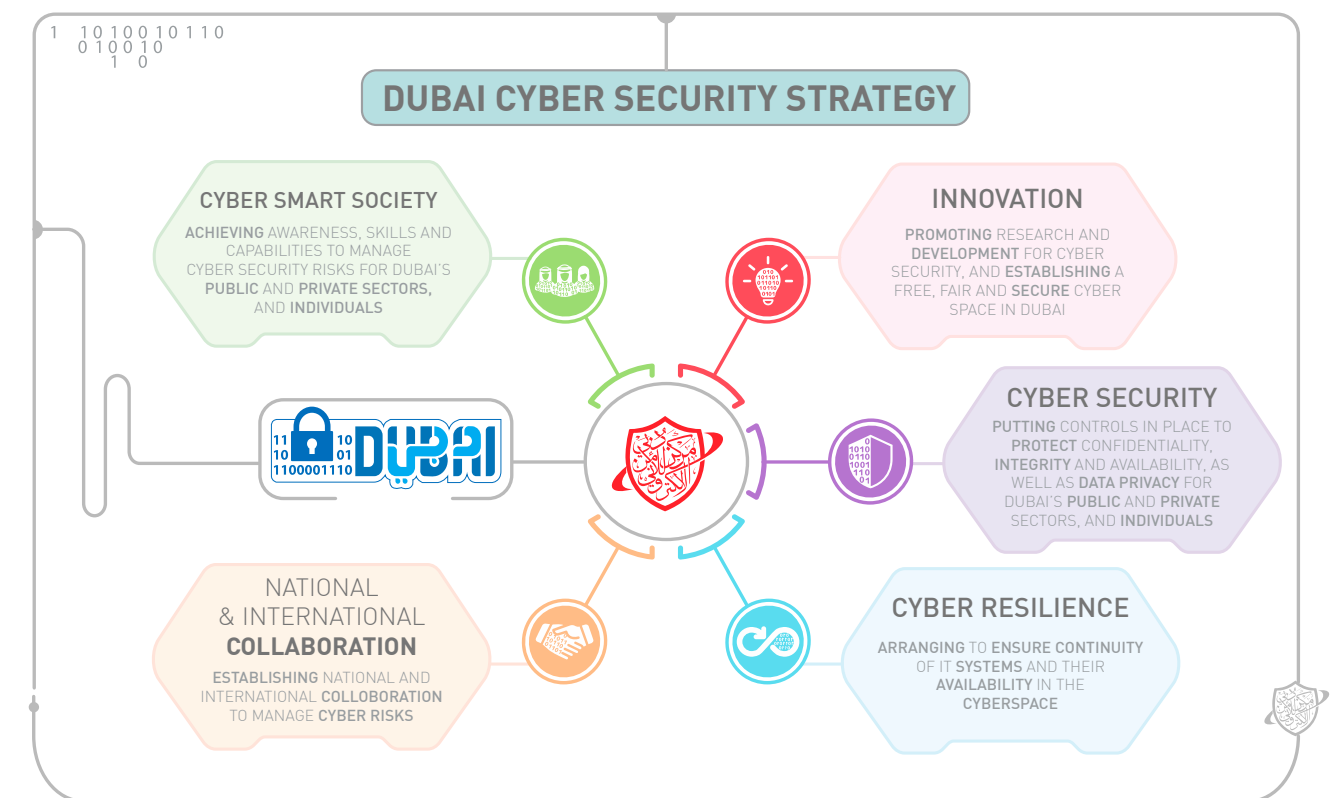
1 1010010110
010010
1 0

DUBAI CYBER SECURITY STRATEGY

CYBER SMART SOCIETY

ACHIEVING AWARENESS, SKILLS AND CAPABILITIES TO MANAGE CYBER SECURITY RISKS FOR DUBAI'S PUBLIC AND PRIVATE SECTORS, AND INDIVIDUALS

INNOVATION

PROMOTING RESEARCH AND DEVELOPMENT FOR CYBER SECURITY, AND ESTABLISHING A FREE, FAIR AND SECURE CYBER SPACE IN DUBAI

11 10 1100001110 10 01 DUBAI

CYBER SECURITY

PUTTING CONTROLS IN PLACE TO PROTECT CONFIDENTIALITY, INTEGRITY AND AVAILABILITY, AS WELL AS DATA PRIVACY FOR DUBAI'S PUBLIC AND PRIVATE SECTORS, AND INDIVIDUALS

NATIONAL & INTERNATIONAL COLLABORATION

ESTABLISHING NATIONAL AND INTERNATIONAL COLLOBORATION TO MANAGE CYBER RISKS

CYBER RESILIENCE

ARRANGING TO ENSURE CONTINUITY OF IT SYSTEMS AND THEIR AVAILABILITY IN THE CYBERSPACE